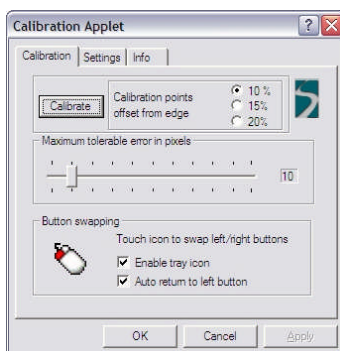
Calibration Applet

Calibration | Settings | Info

Calibrate

Calibration points offset from edge

10 %
15%
20%

Maximum tolerable error in pixels

10

Button swapping

Touch icon to swap left/right buttons

Enable tray icon

Auto return to left button

OK Cancel Apply